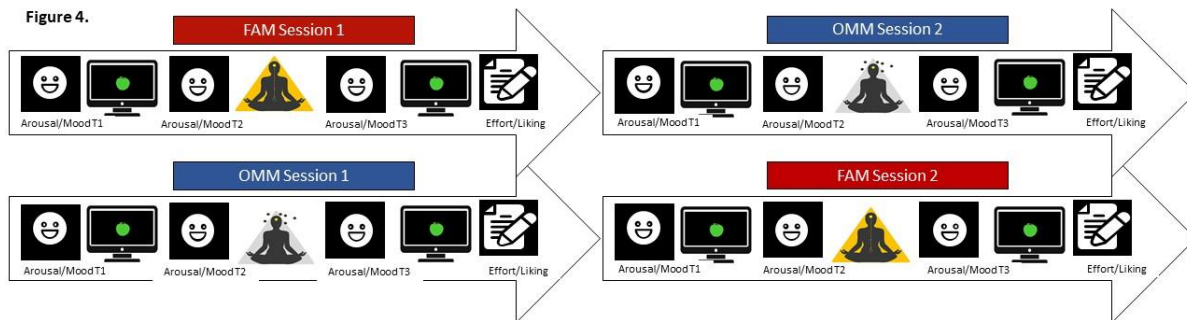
Figure 4.

FAM Session 1

Arousal/MoodT1 Arousal/MoodT2 Arousal/MoodT3 Effort/Liking

OMM Session 2

Arousal/MoodT1 Arousal/MoodT2 Arousal/MoodT3 Effort/Liking

OMM Session 1

Arousal/MoodT1 Arousal/MoodT2 Arousal/MoodT3 Effort/Liking

FAM Session 2

Arousal/MoodT1 Arousal/MoodT2 Arousal/MoodT3 Effort/Liking